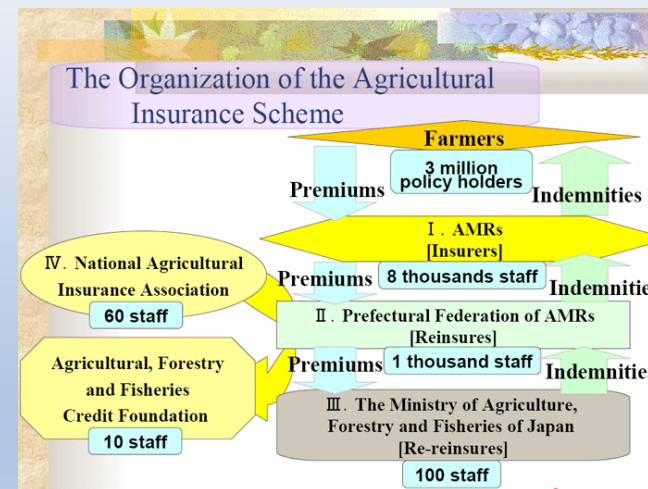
The Organization of the Agricultural Insurance Scheme

Farmers

3 million policy holders

Premiums

Indemnities

Ⅰ. AMRs
[Insurers]

Ⅳ. National Agricultural Insurance Association

60 staff

Premiums

8 thousands staff

Indemnitie

Ⅱ. Prefectural Federation of AMRs
[Reinsures]

Agricultural, Forestry and Fisheries Credit Foundation

10 staff

Premiums

1 thousand staff

Indemnitie

Ⅲ. The Ministry of Agriculture, Forestry and Fisheries of Japan
[Re-reinsures]

100 staff